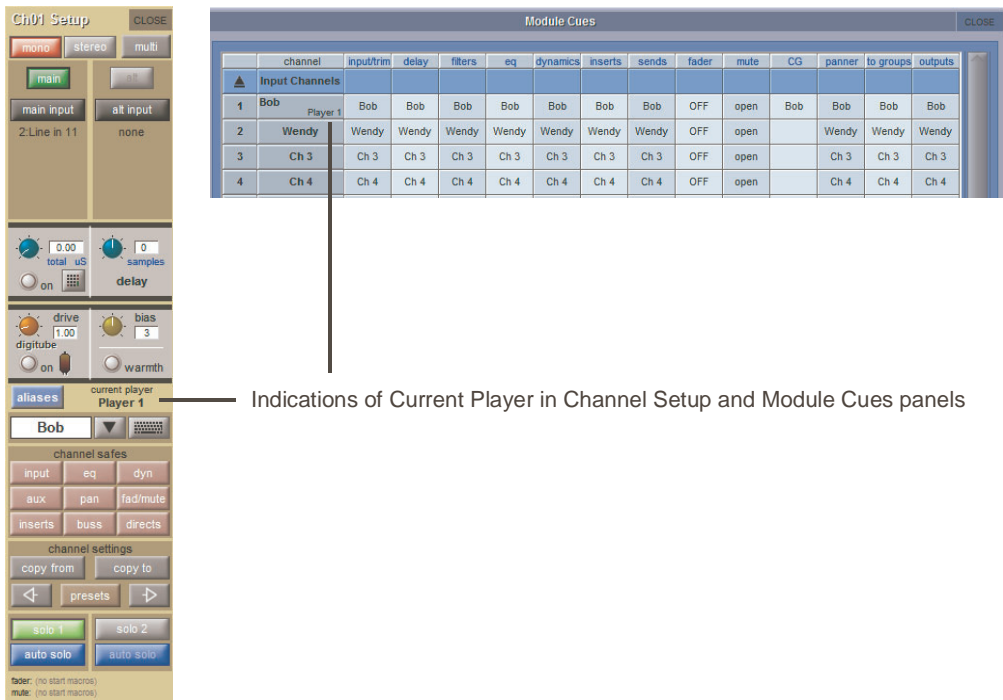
Ch01 Setup CLOSE

mono stereo multi

main alt

main input alt input

2:Line in 11 none

0.00 total uS

on

0 samples

delay

drive 1.00 digitube

on

bias 3

warmth

aliases current player Player 1

Bob

channel safes

input eq dyn

aux pan fad/mute

inserts buss directs

channel settings

copy from copy to

presets

solo 1 solo 2

auto solo auto solo

fader: (no start macros)
mute: (no start macros)

Module Cues CLOSE

| | channel | input/trim | delay | filters | eq | dynamics | inserts | sends | fader | mute | CG | panner | to groups | outputs |
|---|---|---|---|---|---|---|---|---|---|---|---|---|---|---|
| ▲ | Input Channels | | | | | | | | | | | | | |
| 1 | Bob Player 1 | Bob | Bob | Bob | Bob | Bob | Bob | Bob | OFF | open | Bob | Bob | Bob | Bob |
| 2 | Wendy | Wendy | Wendy | Wendy | Wendy | Wendy | Wendy | Wendy | OFF | open | | Wendy | Wendy | Wendy |
| 3 | Ch 3 | Ch 3 | Ch 3 | Ch 3 | Ch 3 | Ch 3 | Ch 3 | Ch 3 | OFF | open | | Ch 3 | Ch 3 | Ch 3 |
| 4 | Ch 4 | Ch 4 | Ch 4 | Ch 4 | Ch 4 | Ch 4 | Ch 4 | Ch 4 | OFF | open | | Ch 4 | Ch 4 | Ch 4 |

Indications of Current Player in Channel Setup and Module Cues panels